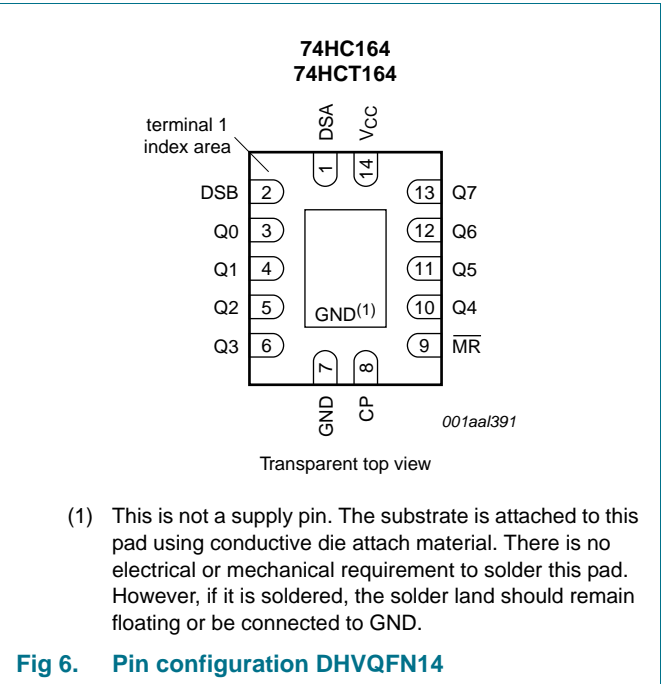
74HC164
74HCT164

terminal 1 index area

DSA
$V_{CC}$
1
14

DSB 2
Q0 3
Q1 4
Q2 5
Q3 6

13 Q7
12 Q6
11 Q5
10 Q4
9 $\overline{MR}$

GND$^{(1)}$

7
8
GND
CP

001aal391

Transparent top view

(1) This is not a supply pin. The substrate is attached to this pad using conductive die attach material. There is no electrical or mechanical requirement to solder this pad. However, if it is soldered, the solder land should remain floating or be connected to GND.

Fig 6. Pin configuration DHVQFN14